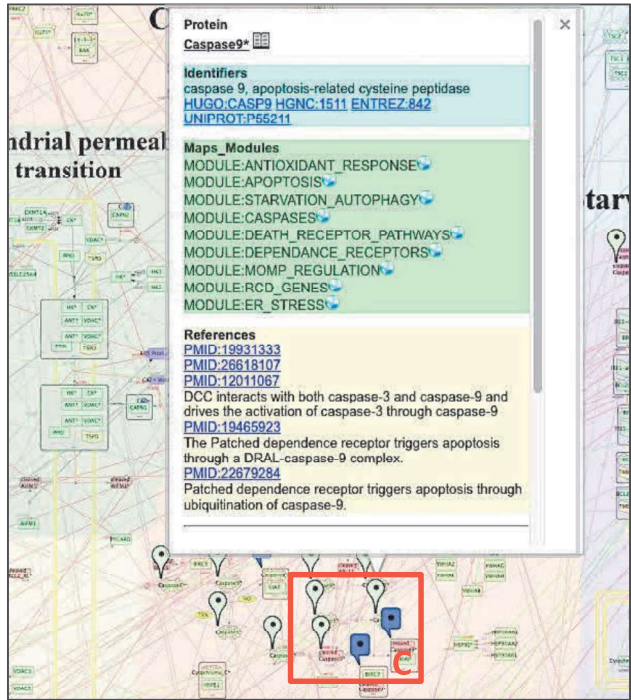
C

ndrial permeal transition

tarv

Protein
Caspase9*

Identifiers
caspase 9, apoptosis-related cysteine peptidase
HUGO:CASP9 HGNC:1511 ENTREZ:842
UNIPROT:P55211

Maps_Modules
MODULE:ANTIOXIDANT_RESPONSE
MODULE:APOPTOSIS
MODULE:STARVATION_AUTOPHAGY
MODULE:CASPASES
MODULE:DEATH_RECEPTOR_PATHWAYS
MODULE:DEPENDANCE_RECEPTORS
MODULE:MOMP_REGULATION
MODULE:RCD_GENES
MODULE:ER_STRESS

References
PMID:19931333
PMID:26618107
PMID:12011067
DCC interacts with both caspase-3 and caspase-9 and drives the activation of caspase-3 through caspase-9
PMID:19465923
The Patched dependence receptor triggers apoptosis through a DRAL-caspase-9 complex.
PMID:22679284
Patched dependence receptor triggers apoptosis through ubiquitination of caspase-9.

×

C